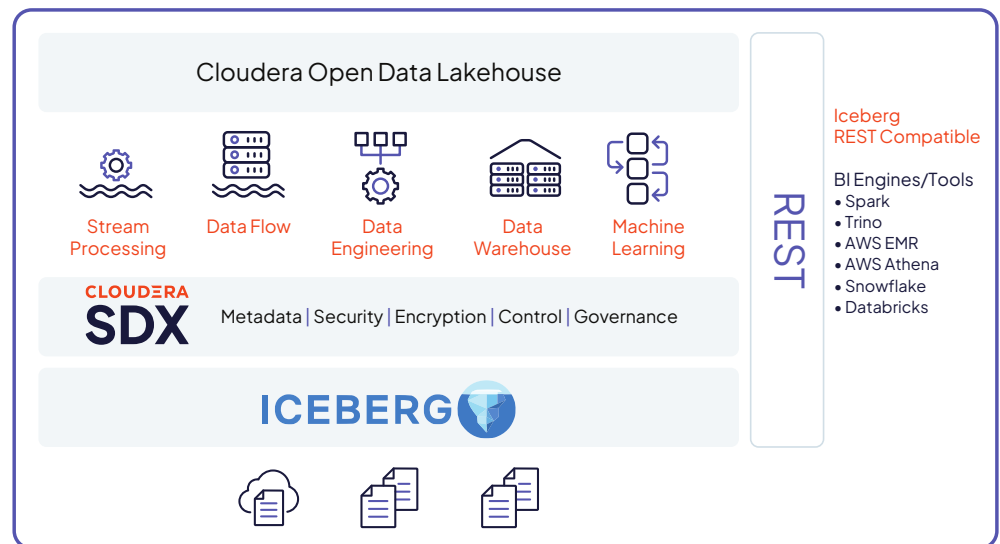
Cloudera Open Data Lakehouse

Stream Processing

Data Flow

Data Engineering

Data Warehouse

Machine Learning

CLOUDERA SDX

Metadata | Security | Encryption | Control | Governance

ICEBERG

REST

Iceberg REST Compatible

BI Engines/Tools
• Spark
• Trino
• AWS EMR
• AWS Athena
• Snowflake
• Databricks